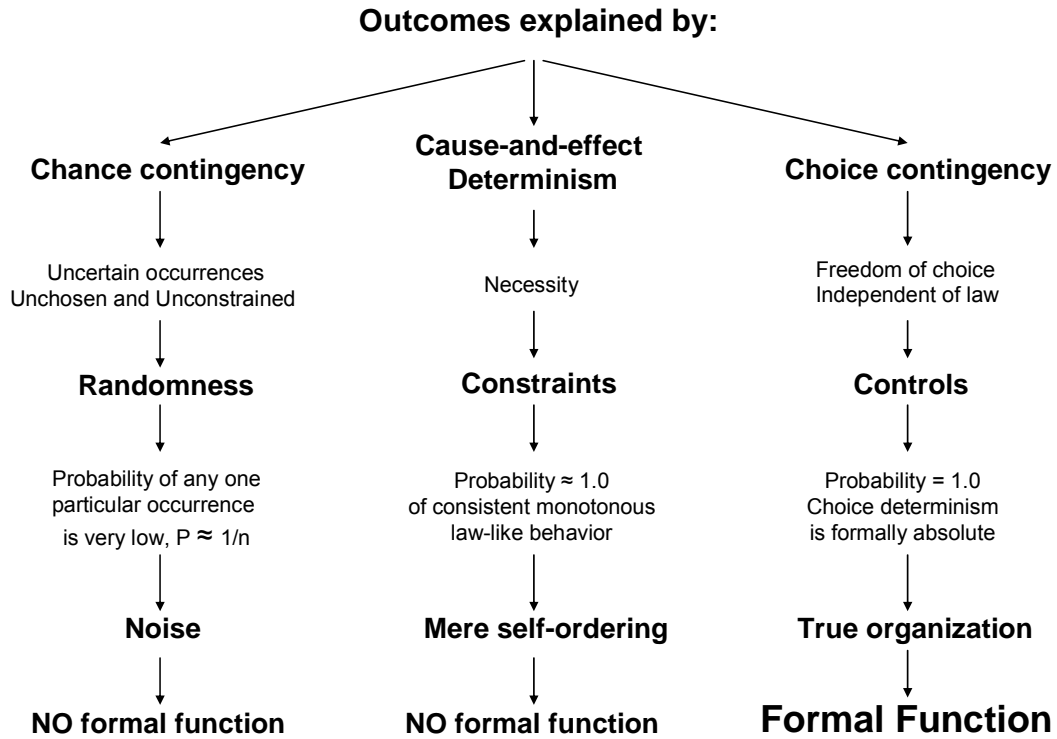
Outcomes explained by:

Chance contingency

Uncertain occurrences
Unchosen and Unconstrained

Randomness

Probability of any one particular occurrence is very low, P $\approx$ 1/n

Noise

NO formal function

Cause-and-effect Determinism

Necessity

Constraints

Probability $\approx$ 1.0 of consistent monotonous law-like behavior

Mere self-ordering

NO formal function

Choice contingency

Freedom of choice
Independent of law

Controls

Probability = 1.0
Choice determinism is formally absolute

True organization

Formal Function